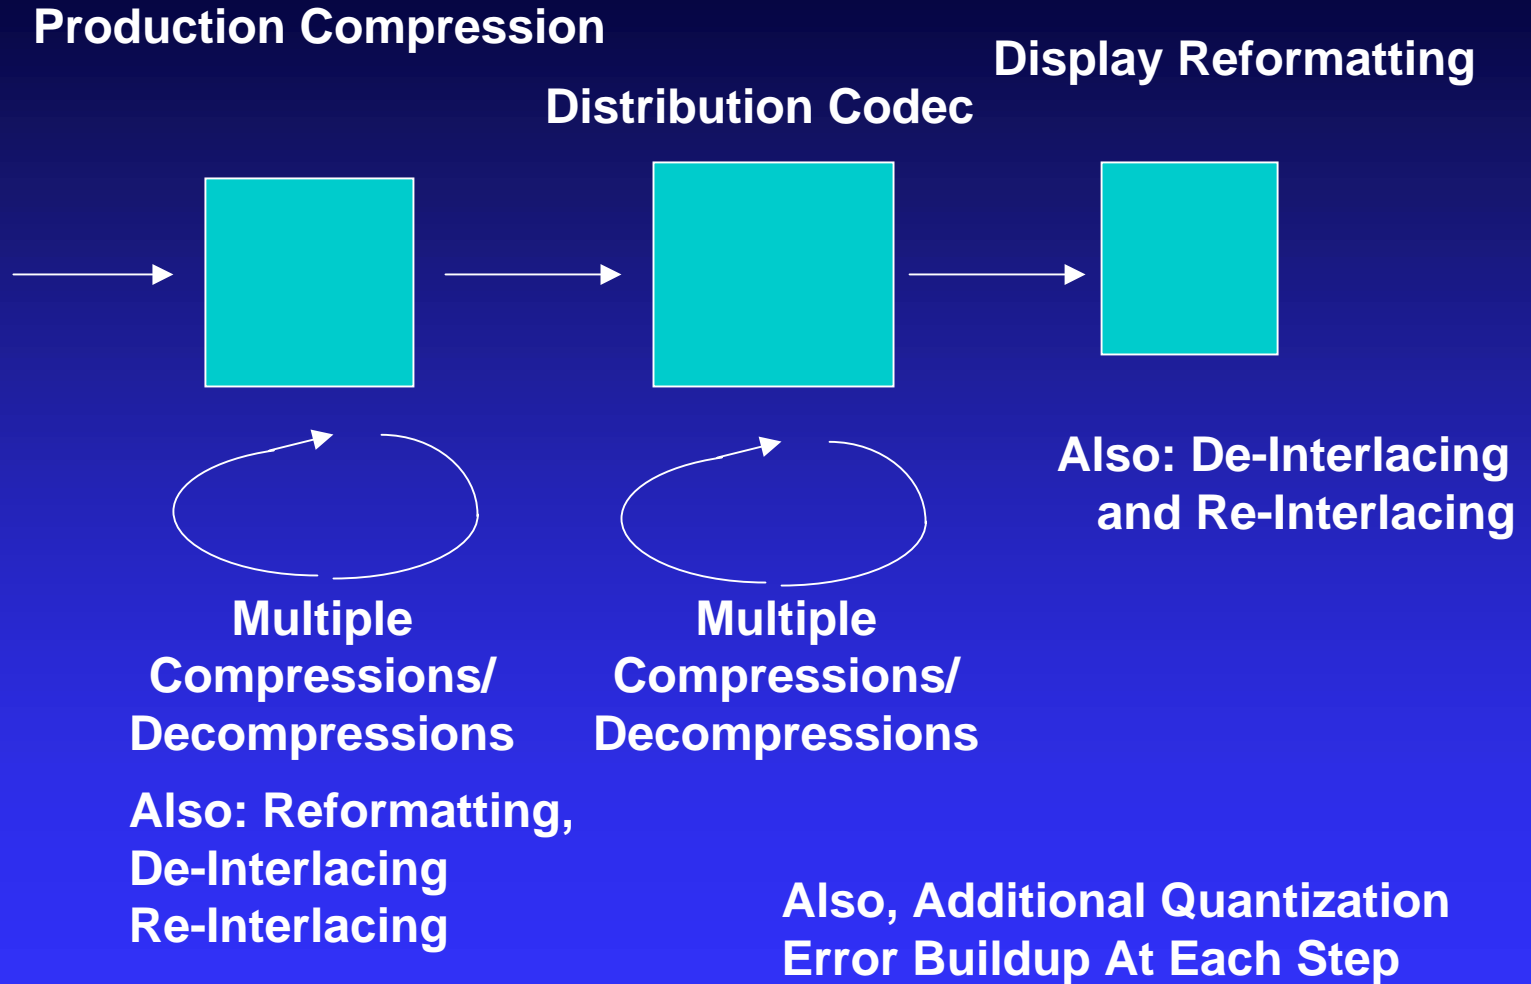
Production Compression

Distribution Codec

Display Reformatting

Also: De-Interlacing and Re-Interlacing

Multiple Compressions/ Decompressions

Multiple Compressions/ Decompressions

Also: Reformatting, De-Interlacing Re-Interlacing

Also, Additional Quantization Error Buildup At Each Step